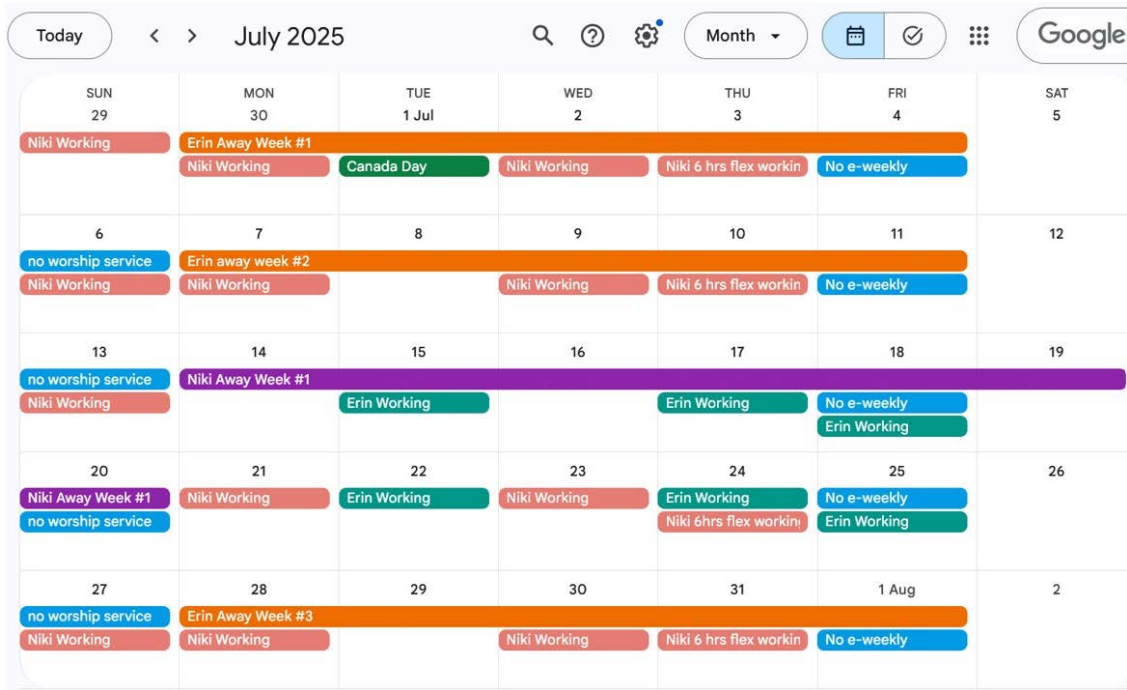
Today < > July 2025 Month Google

| SUN | MON | TUE | WED | THU | FRI | SAT |
|---|---|---|---|---|---|---|
| 29 | 30 | 1 Jul | 2 | 3 | 4 | 5 |
| Niki Working | Erin Away Week #1 | | | | | |
| | Niki Working | Canada Day | Niki Working | Niki 6 hrs flex workin | No e-weekly | |
| 6 | 7 | 8 | 9 | 10 | 11 | 12 |
| no worship service | Erin away week #2 | | | | | |
| Niki Working | Niki Working | | Niki Working | Niki 6 hrs flex workin | No e-weekly | |
| 13 | 14 | 15 | 16 | 17 | 18 | 19 |
| no worship service | Niki Away Week #1 | | | | | |
| Niki Working | | Erin Working | | Erin Working | No e-weekly | |
| | | | | | Erin Working | |
| 20 | 21 | 22 | 23 | 24 | 25 | 26 |
| Niki Away Week #1 | Niki Working | Erin Working | Niki Working | Erin Working | No e-weekly | |
| no worship service | | | | Niki 6hrs flex workin | Erin Working | |
| 27 | 28 | 29 | 30 | 31 | 1 Aug | 2 |
| no worship service | Erin Away Week #3 | | | | | |
| Niki Working | Niki Working | | Niki Working | Niki 6 hrs flex workin | No e-weekly | |